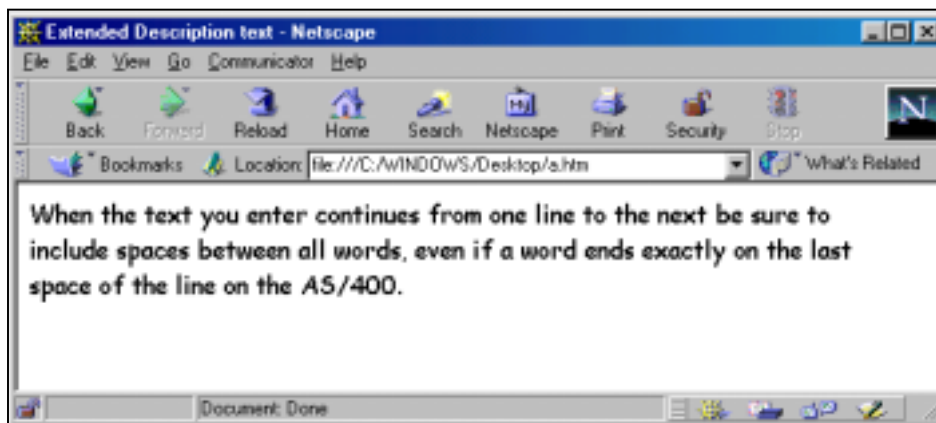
Extended Description text - Netscape

File Edit View Go Communicator Help

Back Forward Reload Home Search Netscape Print Security Stop

Bookmarks Location: file:///C:/WINDOWS/Desktop/a.htm What's Related

When the text you enter continues from one line to the next be sure to include spaces between all words, even if a word ends exactly on the last space of the line on the AS/400.

Document: Done